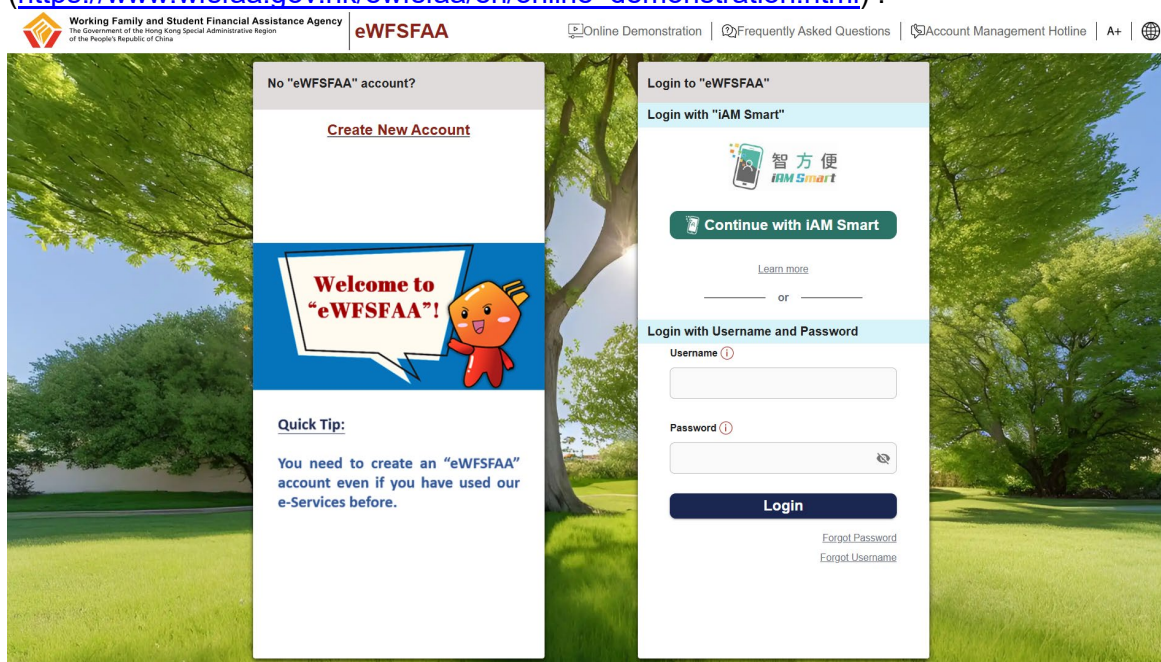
([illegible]) :

Working Family and Student Financial Assistance Agency
The Government of the Hong Kong Special Administrative Region of the People's Republic of China

eWFSFAA

Online Demonstration | Frequently Asked Questions | Account Management Hotline | A+

No "eWFSFAA" account?

Create New Account

Welcome to "eWFSFAA"!

Quick Tip:

You need to create an "eWFSFAA" account even if you have used our e-Services before.

Login to "eWFSFAA"

Login with "iAM Smart"

智方便 iAM Smart

Continue with iAM Smart

Learn more

or

Login with Username and Password

Username

Password

Login

Forgot Password

Forgot Username